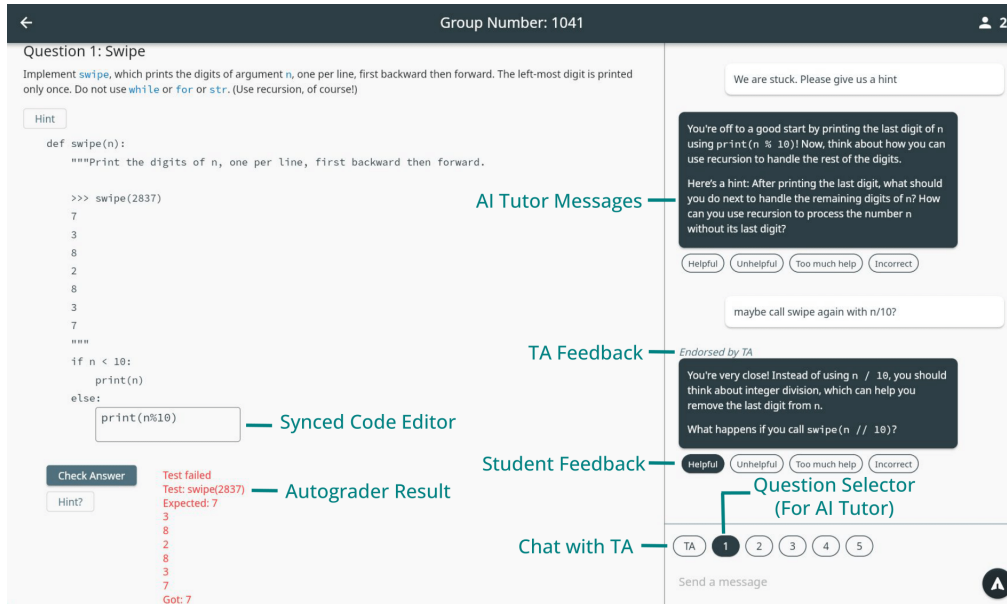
Group Number: 1041

2

Question 1: Swipe

Implement swipe, which prints the digits of argument n, one per line, first backward then forward. The left-most digit is printed only once. Do not use while or for or str. (Use recursion, of course!)

Hint

def swipe(n):
    """Print the digits of n, one per line, first backward then forward.

    >>> swipe(2837)
    7
    3
    8
    2
    8
    3
    7
    """
    if n < 10:
        print(n)
    else:
        print(n%10)

Synced Code Editor

Check Answer

Hint?

Test failed
Test: swipe(2837)
Expected: 7
3
8
2
8
3
7
Got: 7

Autograder Result

We are stuck. Please give us a hint

You're off to a good start by printing the last digit of n using print(n % 10)! Now, think about how you can use recursion to handle the rest of the digits.

Here's a hint: After printing the last digit, what should you do next to handle the remaining digits of n? How can you use recursion to process the number n without its last digit?

AI Tutor Messages

Helpful Unhelpful Too much help Incorrect

maybe call swipe again with n/10?

TA Feedback

Endorsed by TA

You're very close! Instead of using n / 10, you should think about integer division, which can help you remove the last digit from n.

What happens if you call swipe(n // 10)?

Student Feedback

Helpful Unhelpful Too much help Incorrect

Question Selector (For AI Tutor)

Chat with TA

TA 1 2 3 4 5

Send a message